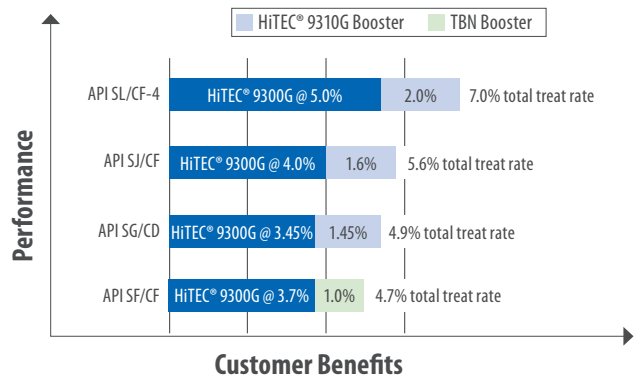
HiTEC® 9310G Booster
TBN Booster

Performance

API SL/CF-4
HiTEC® 9300G @ 5.0%
2.0%
7.0% total treat rate

API SJ/CF
HiTEC® 9300G @ 4.0%
1.6%
5.6% total treat rate

API SG/CD
HiTEC® 9300G @ 3.45%
1.45%
4.9% total treat rate

API SF/CF
HiTEC® 9300G @ 3.7%
1.0%
4.7% total treat rate

Customer Benefits